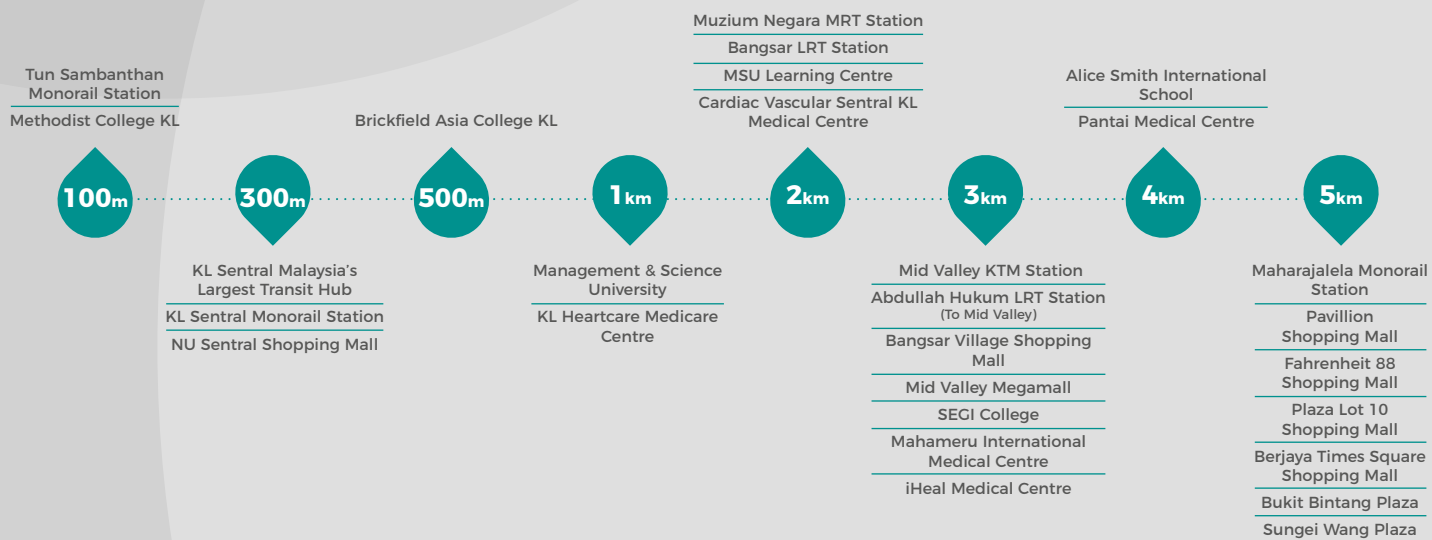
Tun Sambanthan Monorail Station

Methodist College KL

100m

300m

KL Sentral Malaysia's Largest Transit Hub

KL Sentral Monorail Station

NU Sentral Shopping Mall

Brickfield Asia College KL

500m

1km

Management & Science University

KL Heartcare Medicare Centre

Muzium Negara MRT Station

Bangsar LRT Station

MSU Learning Centre

Cardiac Vascular Sentral KL Medical Centre

2km

3km

Mid Valley KTM Station

Abdullah Hukum LRT Station (To Mid Valley)

Bangsar Village Shopping Mall

Mid Valley Megamall

SEGI College

Mahameru International Medical Centre

iHeal Medical Centre

Alice Smith International School

Pantai Medical Centre

4km

5km

Maharajalela Monorail Station

Pavillion Shopping Mall

Fahrenheit 88 Shopping Mall

Plaza Lot 10 Shopping Mall

Berjaya Times Square Shopping Mall

Bukit Bintang Plaza

Sungei Wang Plaza